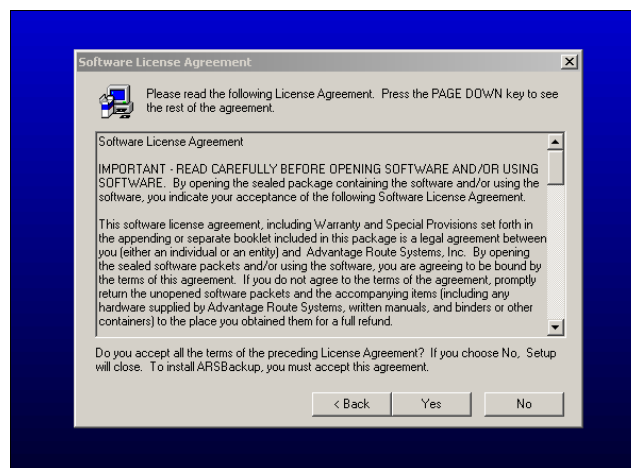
Software License Agreement

Please read the following License Agreement. Press the PAGE DOWN key to see the rest of the agreement.

Software License Agreement

IMPORTANT - READ CAREFULLY BEFORE OPENING SOFTWARE AND/OR USING SOFTWARE. By opening the sealed package containing the software and/or using the software, you indicate your acceptance of the following Software License Agreement.

This software license agreement, including Warranty and Special Provisions set forth in the appending or separate booklet included in this package is a legal agreement between you (either an individual or an entity) and Advantage Route Systems, Inc. By opening the sealed software packets and/or using the software, you are agreeing to be bound by the terms of this agreement. If you do not agree to the terms of the agreement, promptly return the unopened software packets and the accompanying items (including any hardware supplied by Advantage Route Systems, written manuals, and binders or other containers) to the place you obtained them for a full refund.

Do you accept all the terms of the preceding License Agreement? If you choose No, Setup will close. To install ARSBackup, you must accept this agreement.

< Back
Yes
No